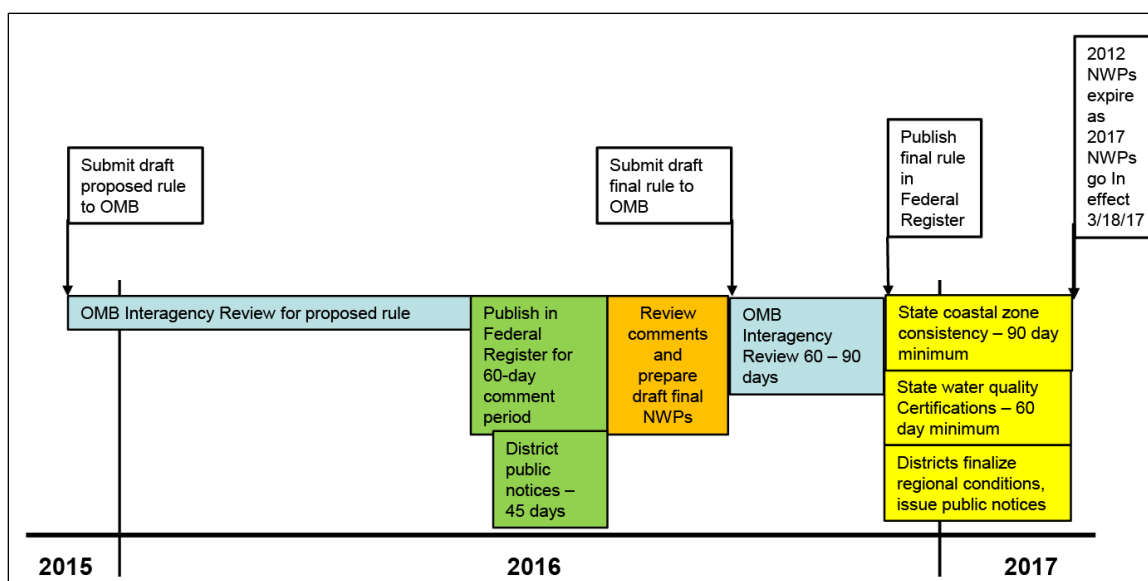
Submit draft proposed rule to OMB

Submit draft final rule to OMB

Publish final rule in Federal Register

2012 NWPs expire as 2017 NWPs go In effect 3/18/17

OMB Interagency Review for proposed rule

Publish in Federal Register for 60-day comment period

District public notices – 45 days

Review comments and prepare draft final NWPs

OMB Interagency Review 60 – 90 days

State coastal zone consistency – 90 day minimum

State water quality Certifications – 60 day minimum

Districts finalize regional conditions, issue public notices

2015

2016

2017